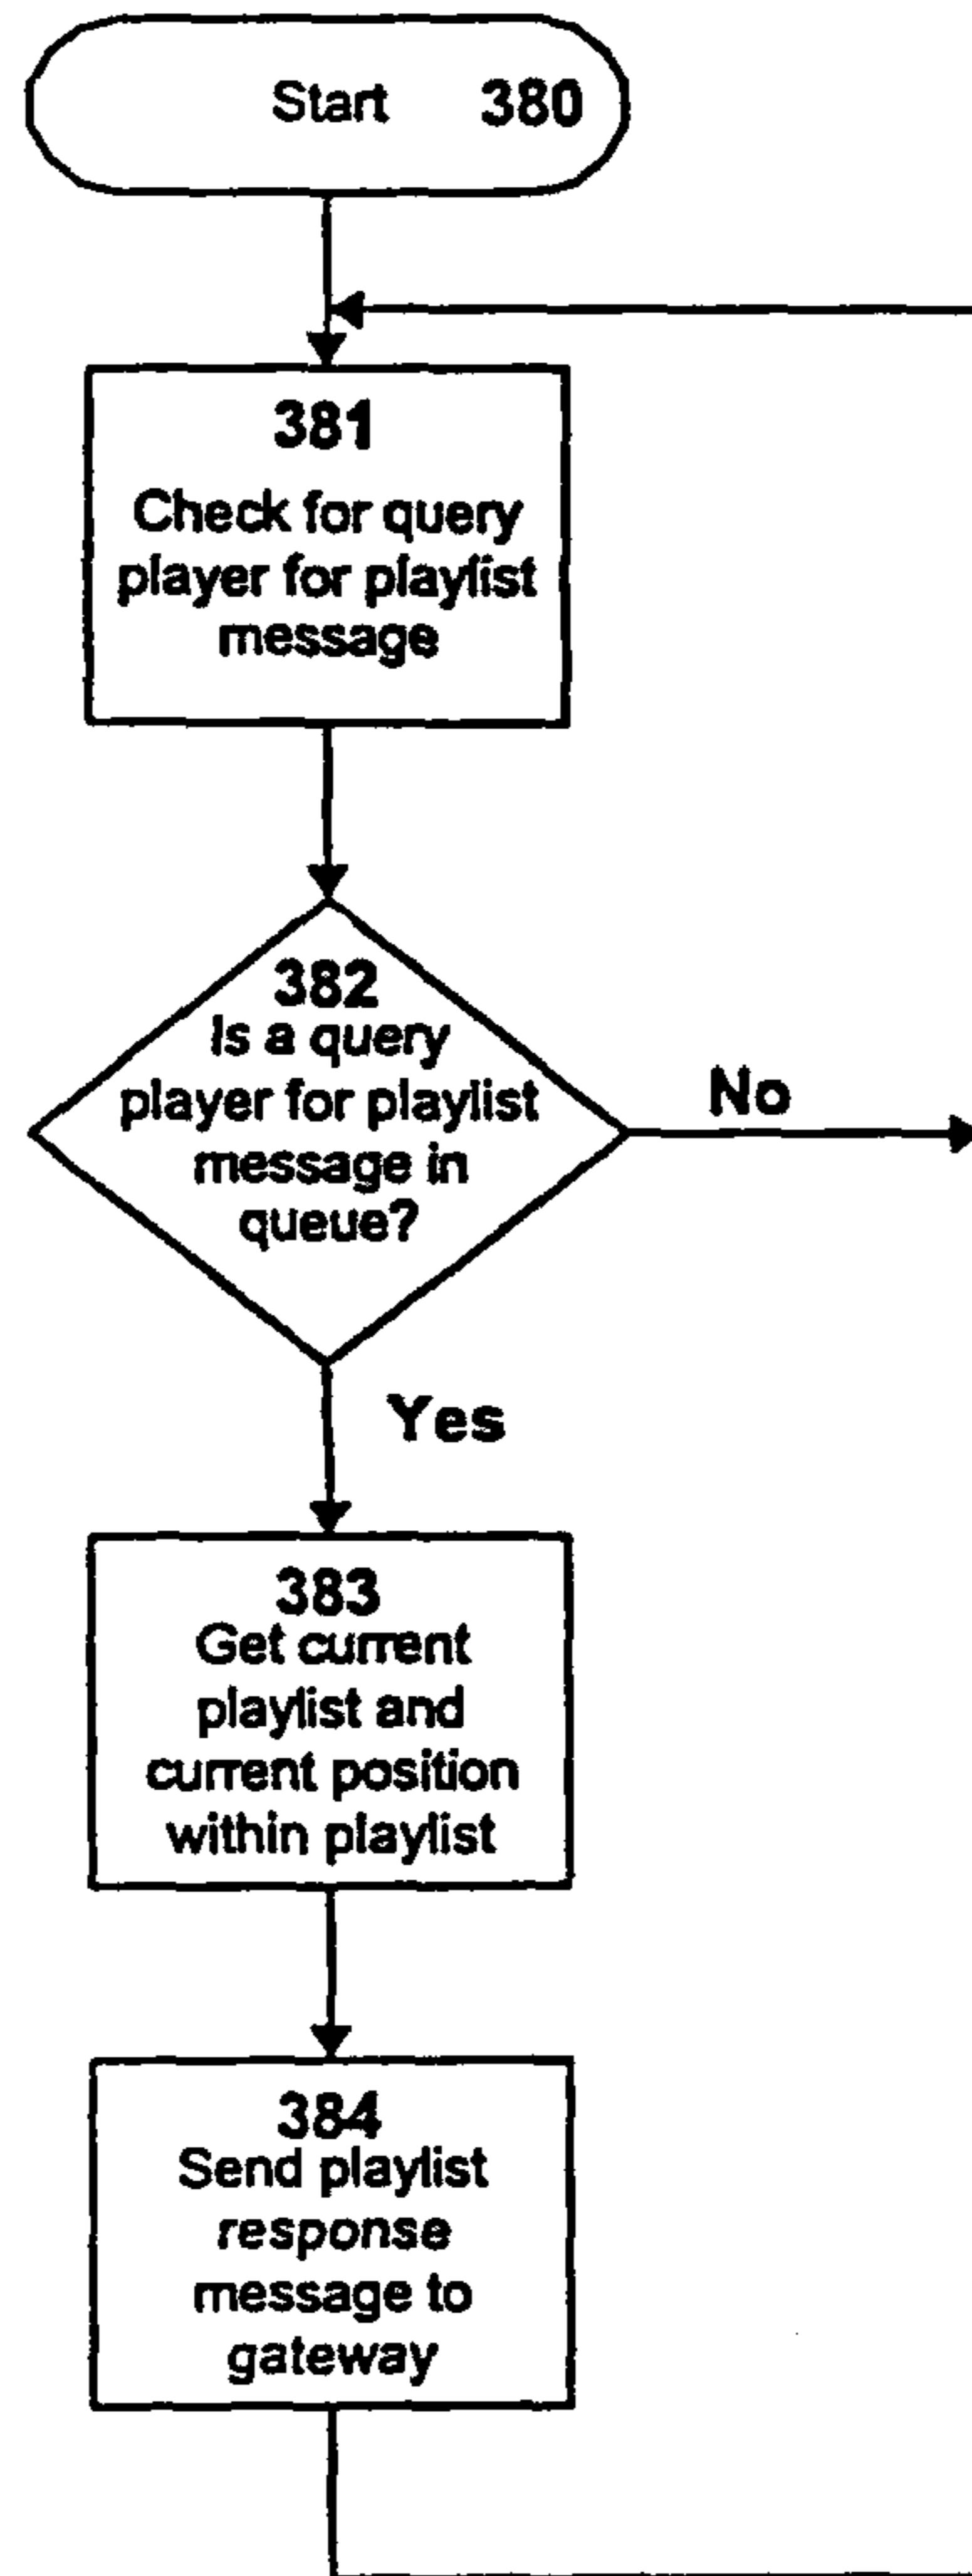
Start 380

381
Check for query player for playlist message

382
Is a query player for playlist message in queue?

No

Yes

383
Get current playlist and current position within playlist

384
Send playlist response message to gateway